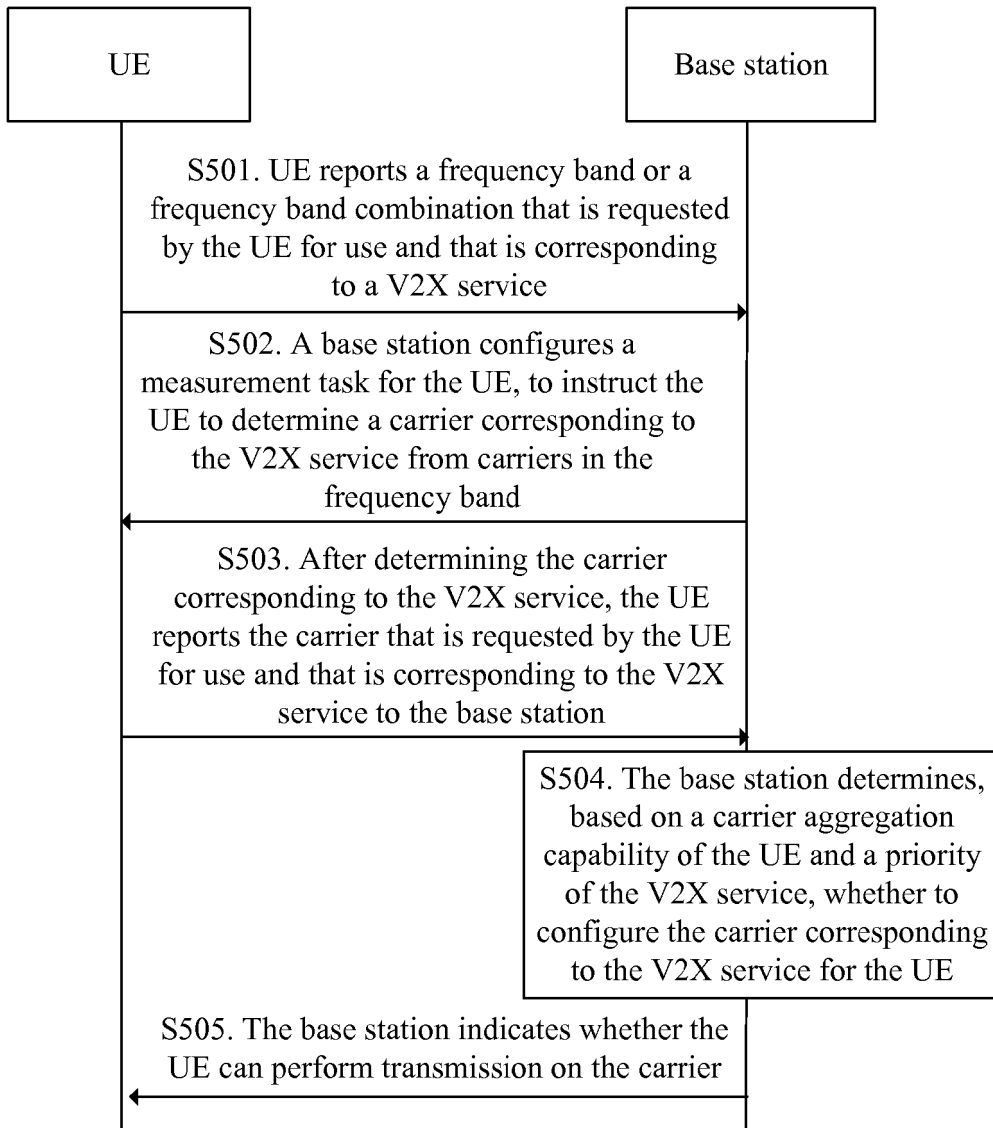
UE

Base station

S501. UE reports a frequency band or a frequency band combination that is requested by the UE for use and that is corresponding to a V2X service

S502. A base station configures a measurement task for the UE, to instruct the UE to determine a carrier corresponding to the V2X service from carriers in the frequency band

S503. After determining the carrier corresponding to the V2X service, the UE reports the carrier that is requested by the UE for use and that is corresponding to the V2X service to the base station

S504. The base station determines, based on a carrier aggregation capability of the UE and a priority of the V2X service, whether to configure the carrier corresponding to the V2X service for the UE

S505. The base station indicates whether the UE can perform transmission on the carrier